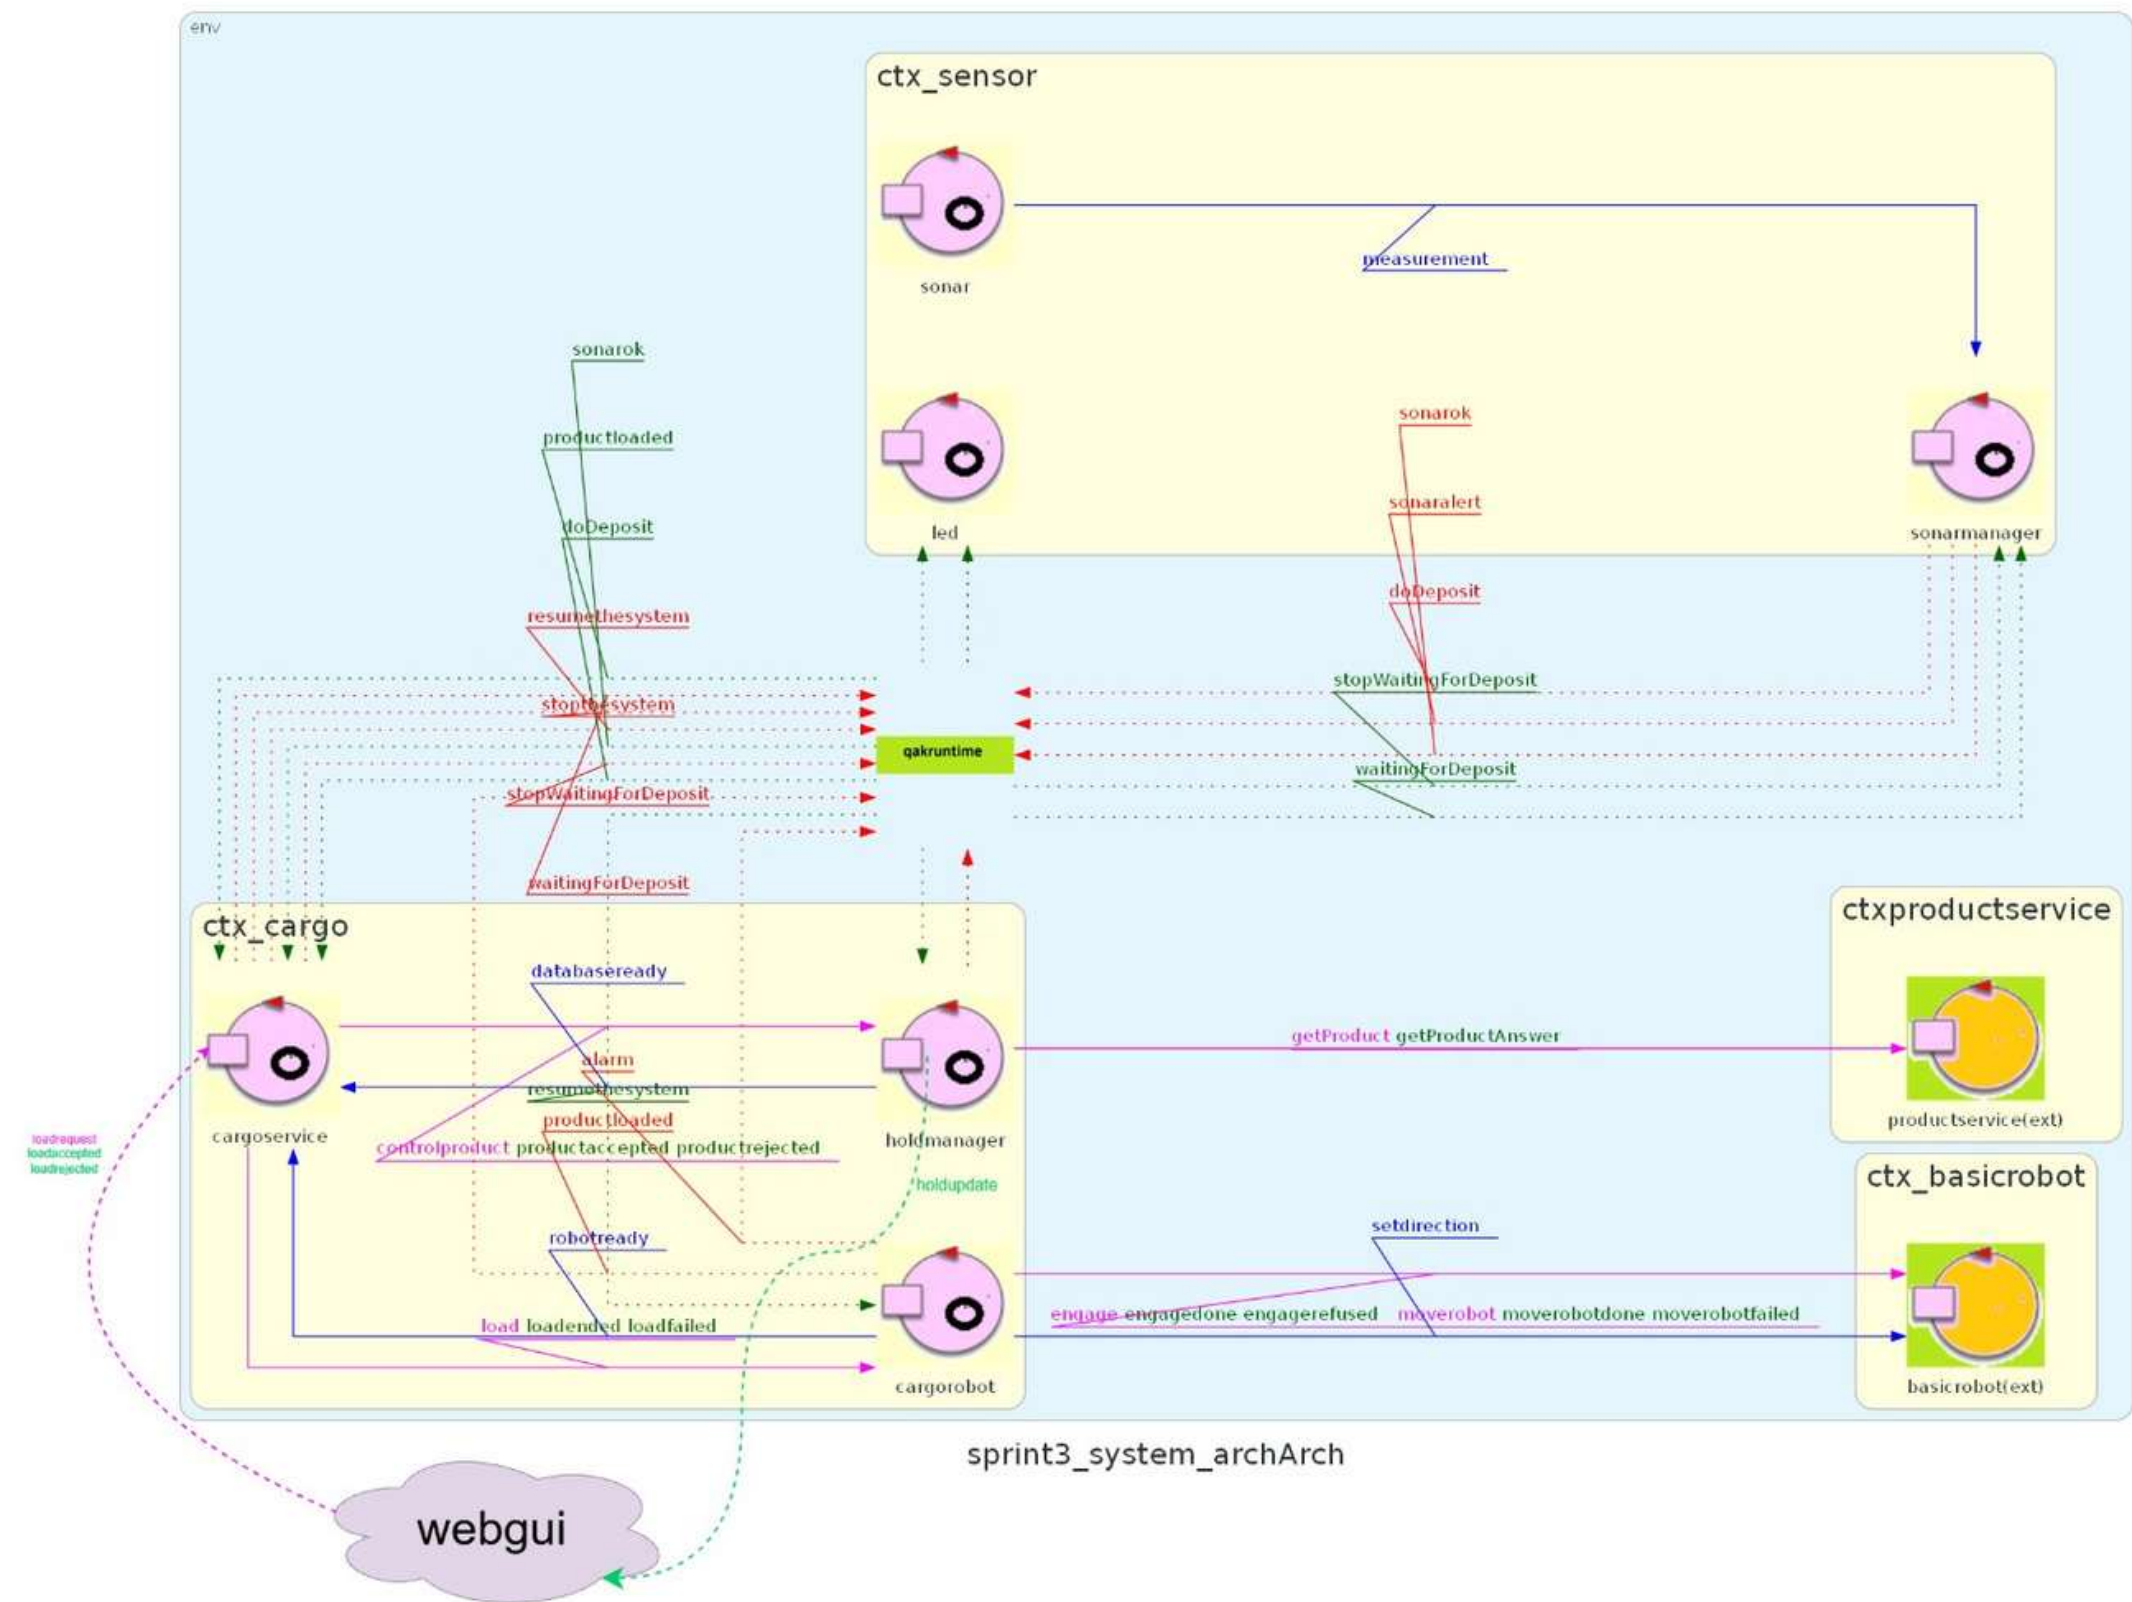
env

ctx_sensor

sonar

measurement

led

sonarmanager

sonarok

sonaralert

doDeposit

stopWaitingForDeposit

waitingForDeposit

sonarok

productloaded

doDeposit

resumethesystem

stopthesystem

stopWaitingForDeposit

waitingForDeposit

qakruntime

ctx_cargo

databaseready

cargoservice

alarm

resumethesystem

productloaded

controlproduct productaccepted productrejected

holdmanager

holdupdate

robotready

load loadended loadfailed

cargorobot

getProduct getProductAnswer

ctxproductservice

productservice(ext)

ctx_basicrobot

setdirection

engage engagedone engagerefused

moverobot moverobotdone moverobotfailed

basicrobot(ext)

loadrequest
loadaccepted
loadrejected

sprint3_system_archArch

webgui